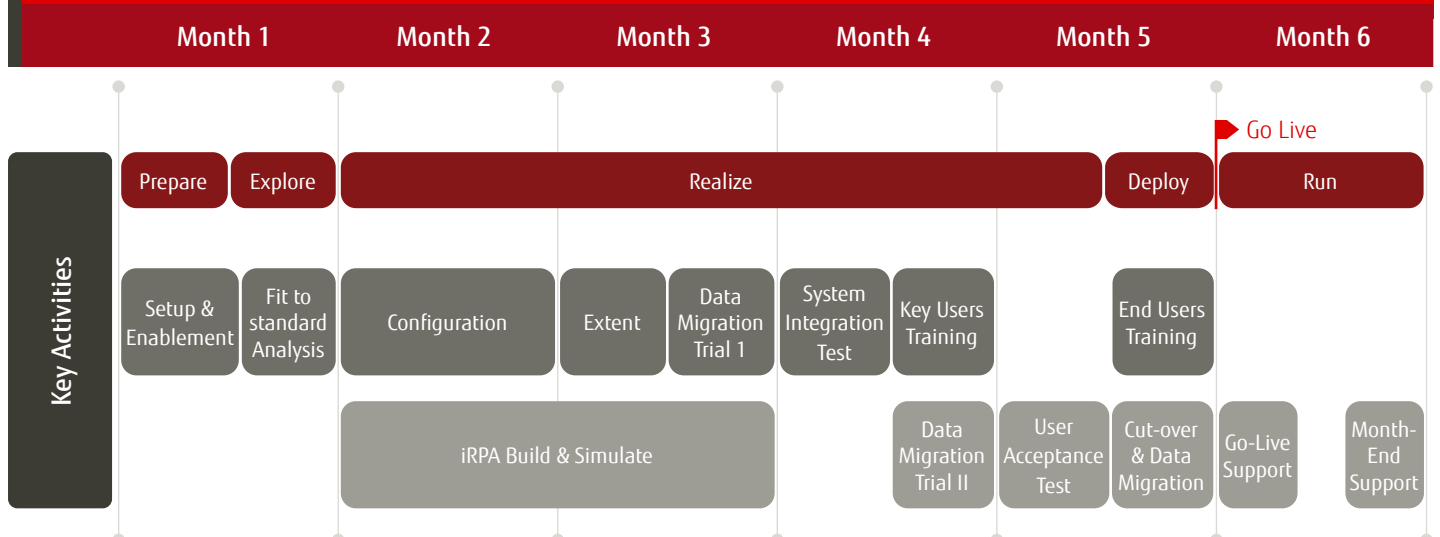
| Month 1 | Month 2 | Month 3 | Month 4 | Month 5 | Month 6 |
|---|---|---|---|---|---|

Go Live

Key Activities

Prepare
Explore
Realize
Deploy
Run

Setup & Enablement
Fit to standard Analysis
Configuration
Extent
Data Migration Trial 1
System Integration Test
Key Users Training
End Users Training

iRPA Build & Simulate
Data Migration Trial II
User Acceptance Test
Cut-over & Data Migration
Go-Live Support
Month-End Support